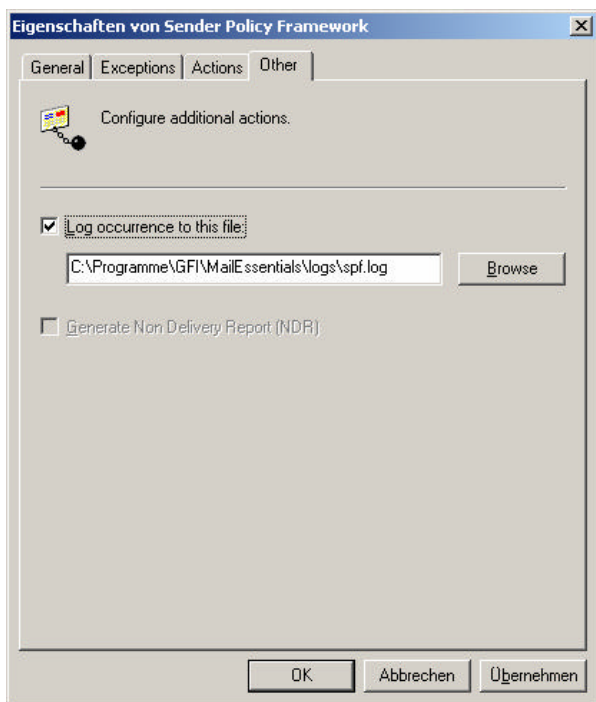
Eigenschaften von Sender Policy Framework

General | Exceptions | Actions | Other

Configure additional actions.

Log occurrence to this file:

C:\Programme\GFI\MailEssentials\logs\spf.log

Browse

Generate Non Delivery Report (NDR)

OK | Abbrechen | Übernehmen